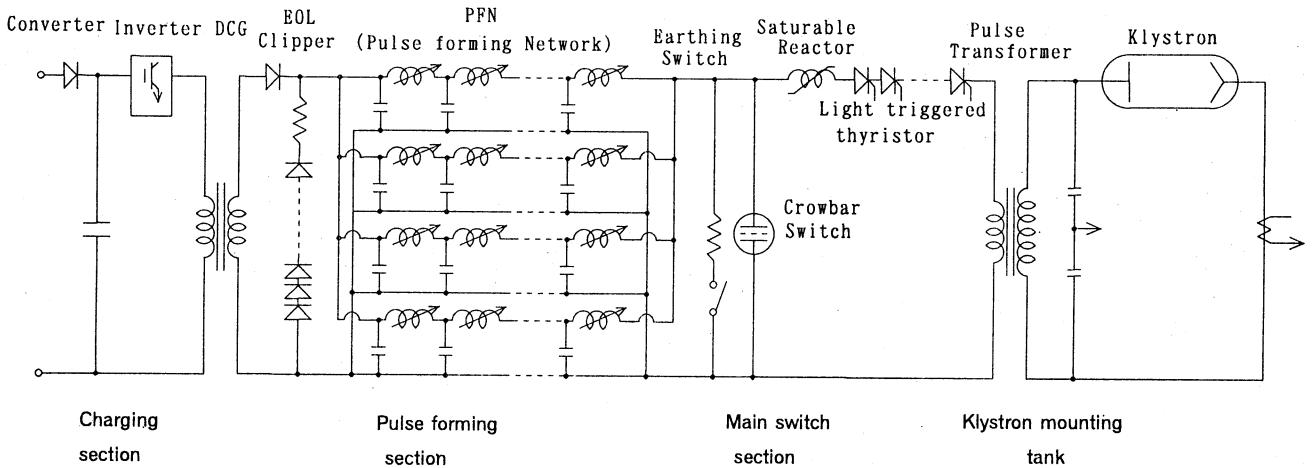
Converter Inverter DCG

EOL Clipper

PFN (Pulse forming Network)

Earthing Switch

Saturable Reactor

Pulse Transformer

Klystron

Light triggered thyristor

Crowbar Switch

Charging section

Pulse forming section

Main switch section

Klystron mounting tank